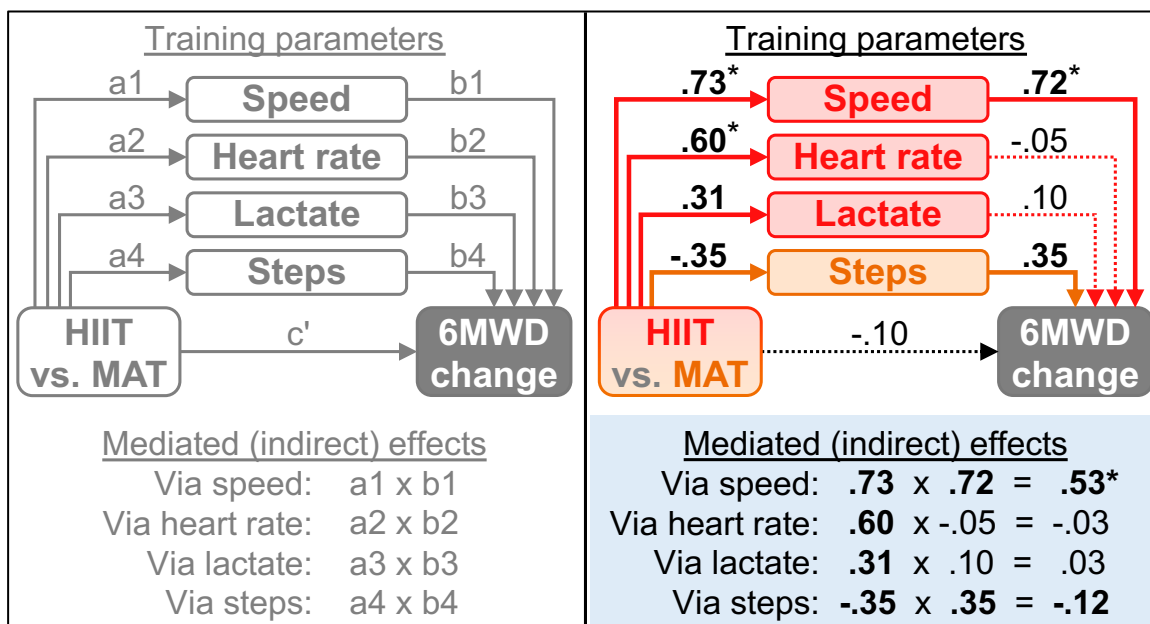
Training parameters

a1 Speed b1
a2 Heart rate b2
a3 Lactate b3
a4 Steps b4

HIIT vs. MAT c' 6MWD change

Mediated (indirect) effects

Via speed: a1 x b1
Via heart rate: a2 x b2
Via lactate: a3 x b3
Via steps: a4 x b4

Training parameters

.73* Speed .72*
.60* Heart rate -.05
.31 Lactate .10
-.35 Steps .35

HIIT vs. MAT -.10 6MWD change

Mediated (indirect) effects

Via speed: .73 x .72 = .53*
Via heart rate: .60 x -.05 = -.03
Via lactate: .31 x .10 = .03
Via steps: -.35 x .35 = -.12